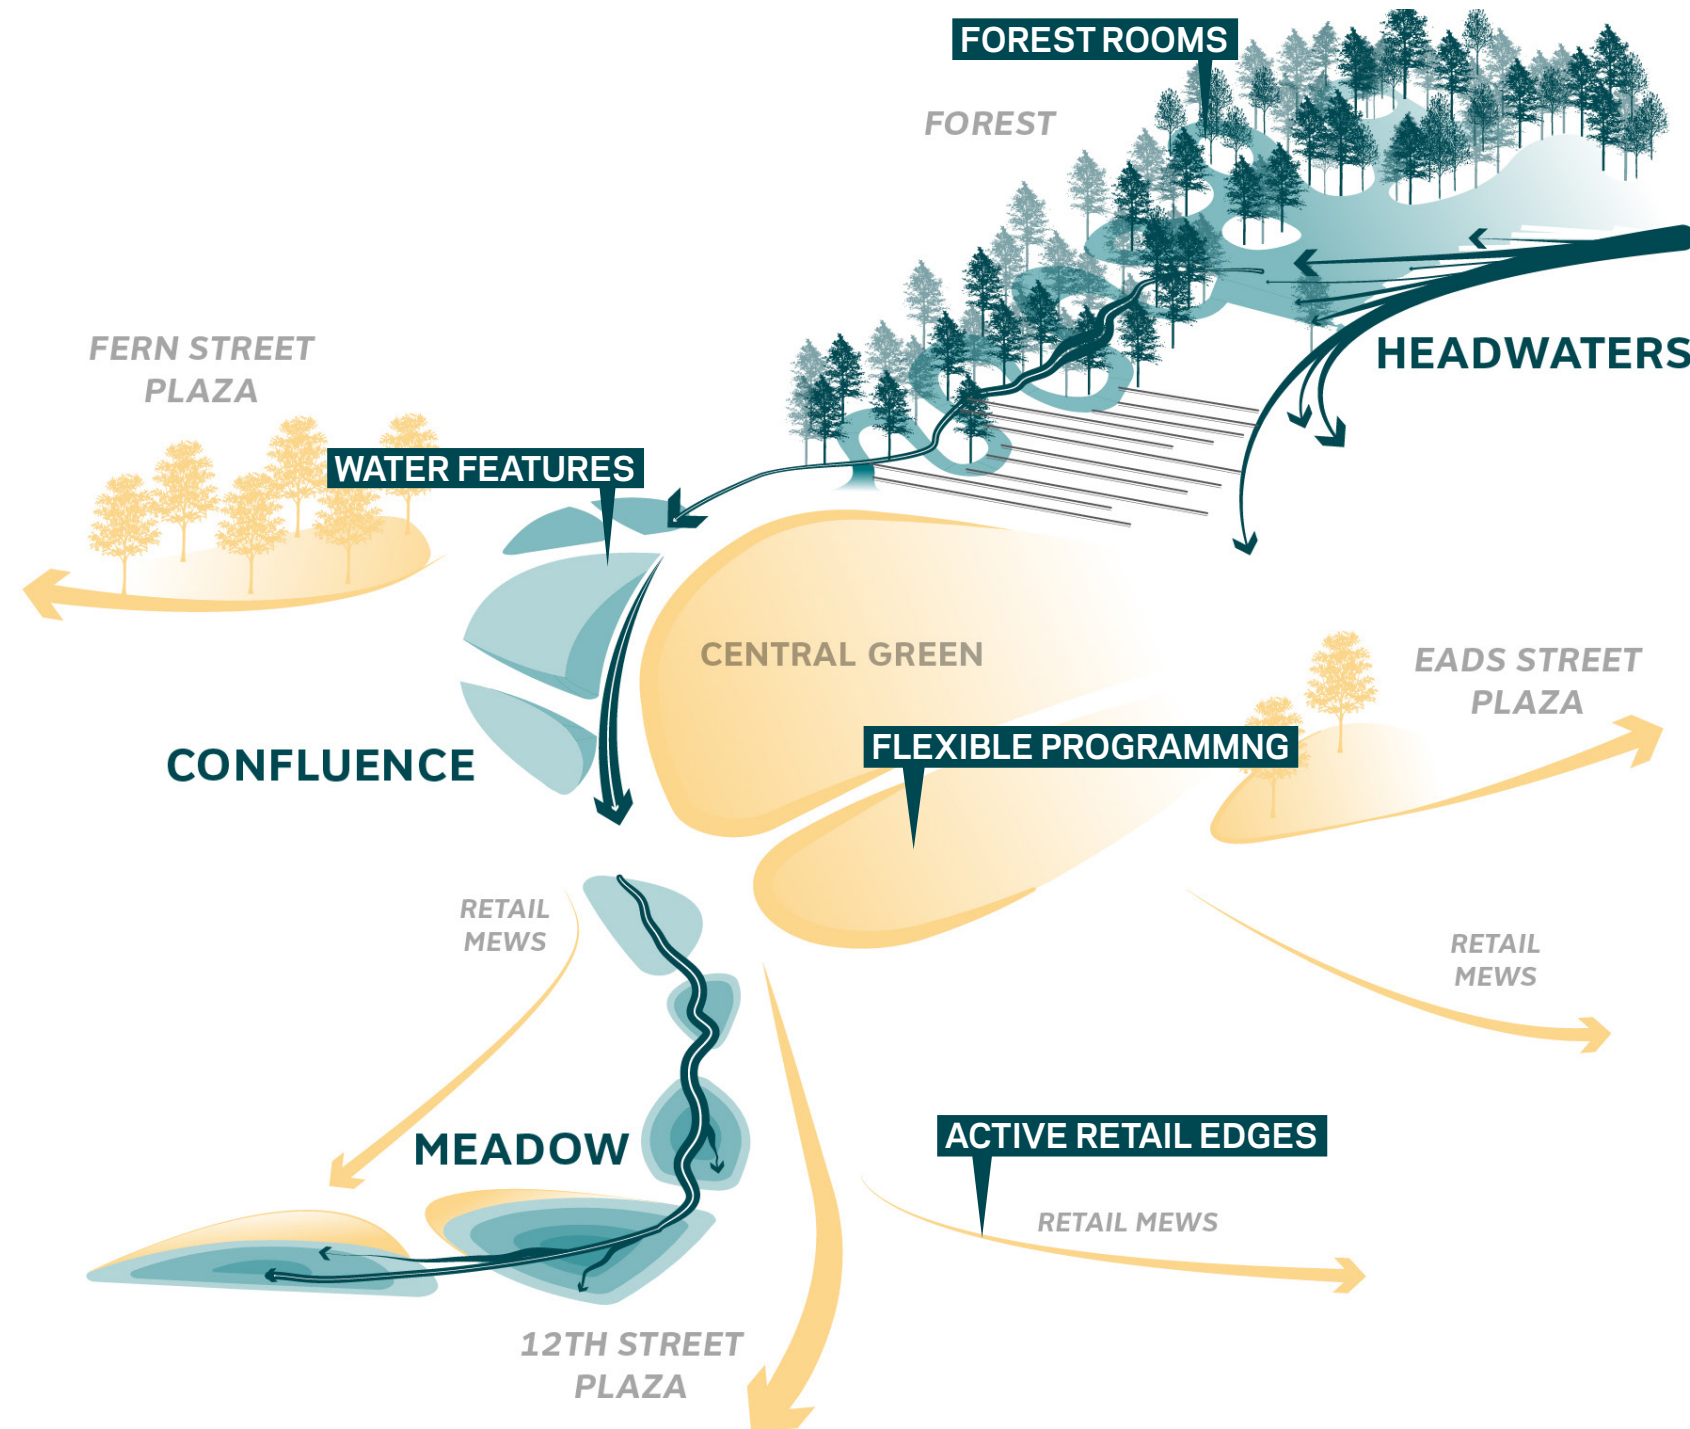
FOREST ROOMS

FOREST

HEADWATERS

FERN STREET PLAZA

WATER FEATURES

CENTRAL GREEN

EADS STREET PLAZA

CONFLUENCE

FLEXIBLE PROGRAMMNG

RETAIL MEWS

RETAIL MEWS

MEADOW

ACTIVE RETAIL EDGES

RETAIL MEWS

12TH STREET PLAZA